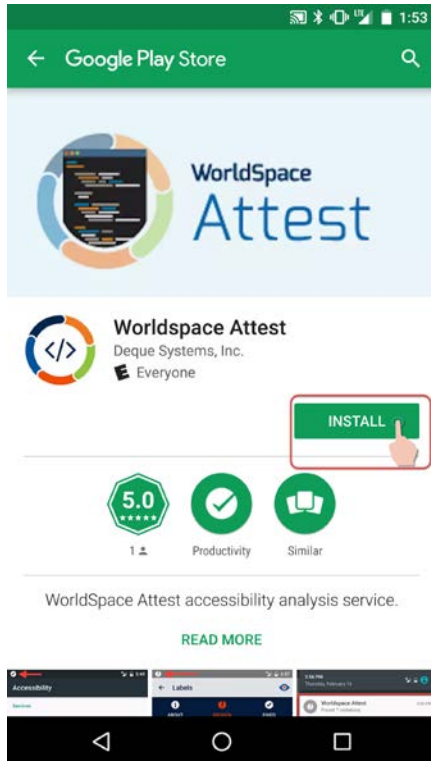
1:53

Google Play Store

WorldSpace Attest

Worldspace Attest
Deque Systems, Inc.
Everyone

INSTALL

5.0
1
Productivity
Similar

WorldSpace Attest accessibility analysis service.

READ MORE

Accessibility
Labels
Worldspace Attest